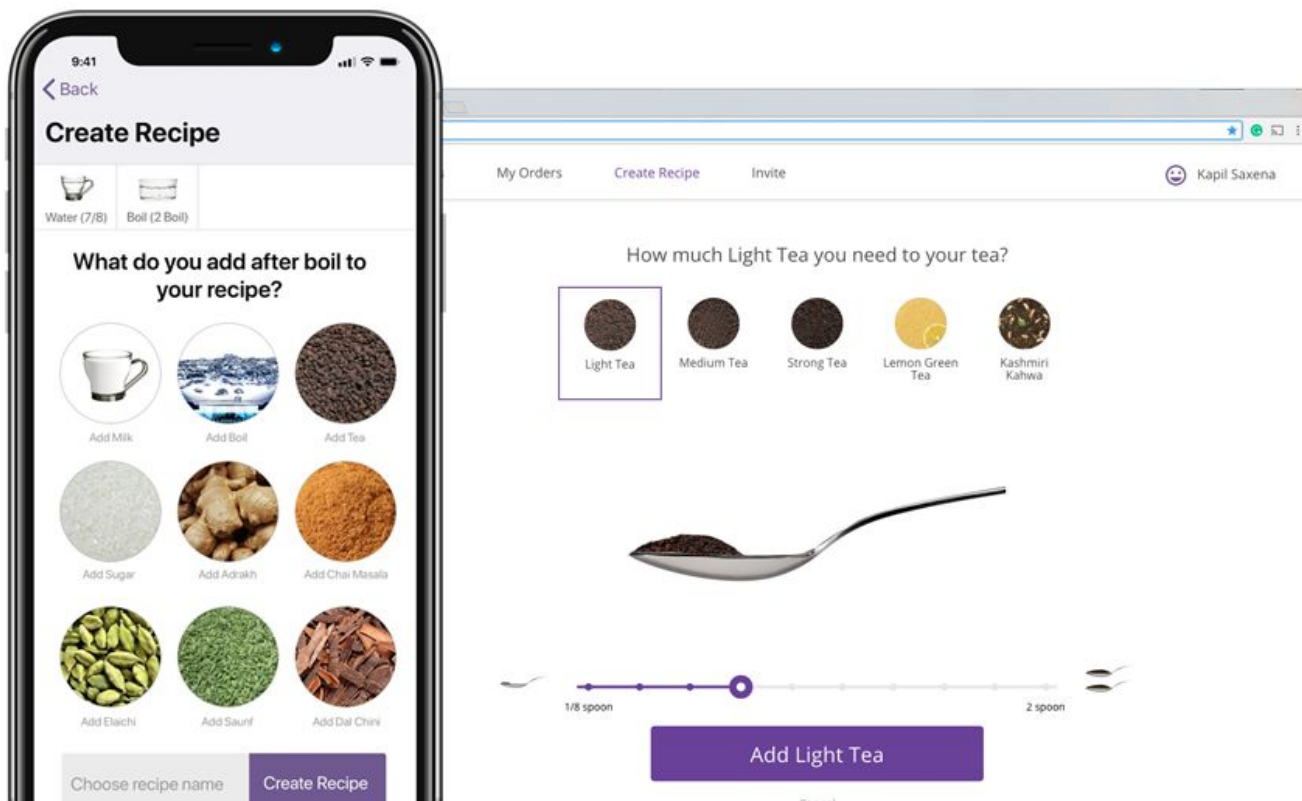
9:41

Back

Create Recipe

Water (7/8)

Boil (2 Boil)

What do you add after boil to your recipe?

Add Milk

Add Boil

Add Tea

Add Sugar

Add Adrakh

Add Chai Masala

Add Elaichi

Add Saunf

Add Dal Chini

Choose recipe name

Create Recipe

My Orders

Create Recipe

Invite

Kapil Saxena

How much Light Tea you need to your tea?

Light Tea

Medium Tea

Strong Tea

Lemon Green Tea

Kashmiri Kahwa

1/8 spoon

2 spoon

Add Light Tea

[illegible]